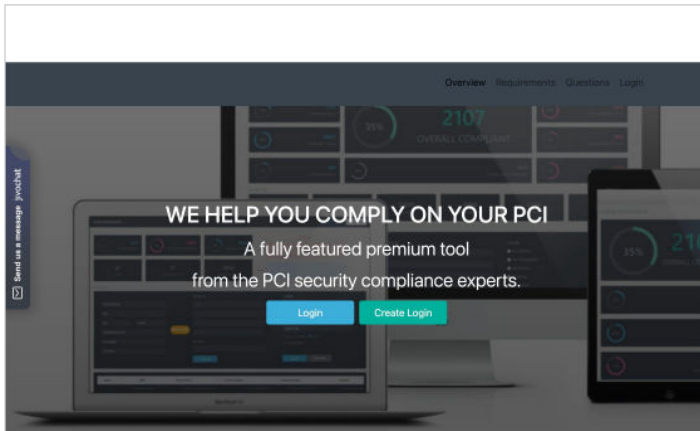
Overview Requirements Questions Login

2107
OVERALL COMPLIANT
35%

Send us a message jivochat

WE HELP YOU COMPLY ON YOUR PCI

A fully featured premium tool
from the PCI security compliance experts.

Login
Create Login

35%
21